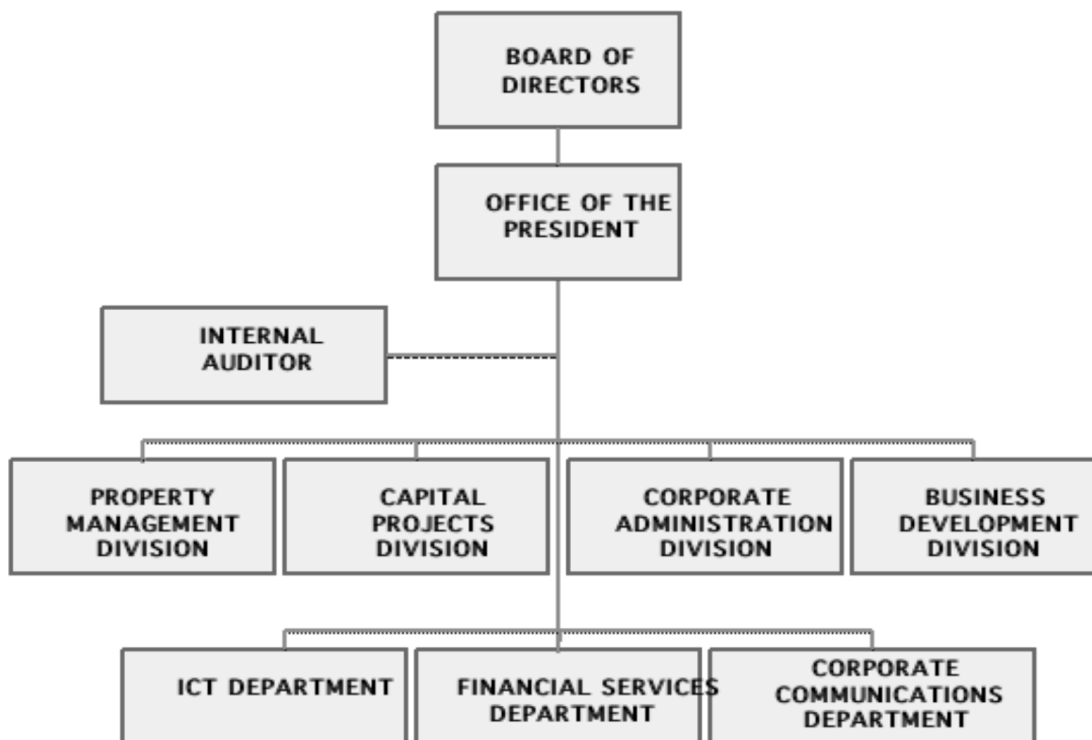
BOARD OF DIRECTORS

OFFICE OF THE PRESIDENT

INTERNAL AUDITOR

PROPERTY MANAGEMENT DIVISION

CAPITAL PROJECTS DIVISION

CORPORATE ADMINISTRATION DIVISION

BUSINESS DEVELOPMENT DIVISION

ICT DEPARTMENT

FINANCIAL SERVICES DEPARTMENT

CORPORATE COMMUNICATIONS DEPARTMENT